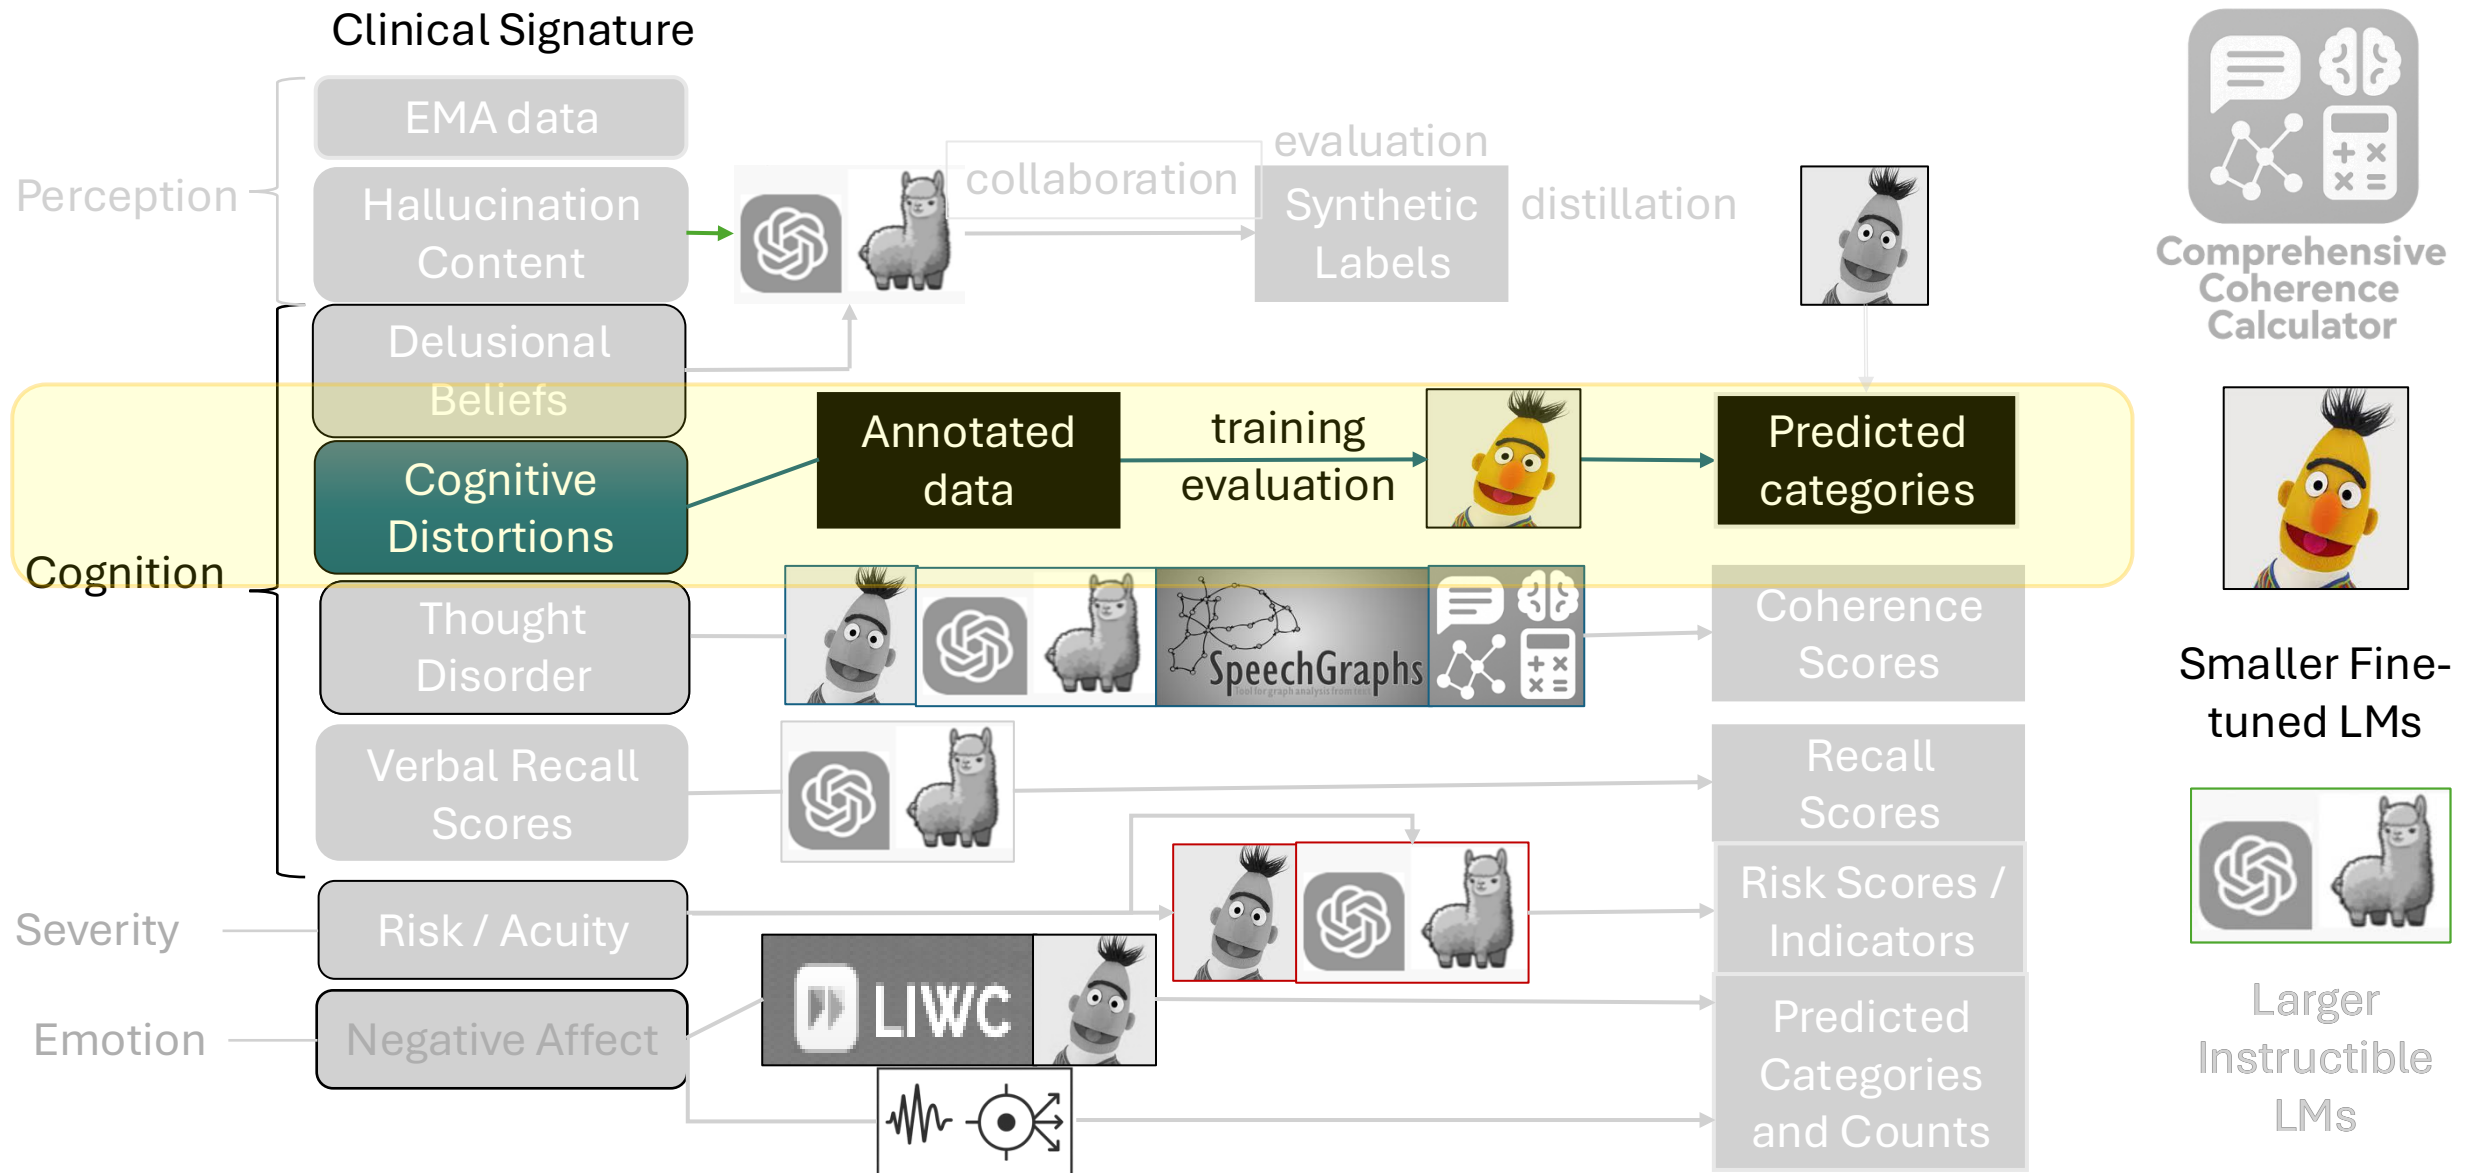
Clinical Signature

Perception

EMA data

Hallucination Content

collaboration

evaluation

Synthetic Labels

distillation

Comprehensive Coherence Calculator

Cognition

Delusional Beliefs

Cognitive Distortions

Annotated data

training

evaluation

Predicted categories

Thought Disorder

SpeechGraphs

Coherence Scores

Smaller Fine-tuned LMs

Verbal Recall Scores

Recall Scores

Severity

Risk / Acuity

Risk Scores / Indicators

Emotion

Negative Affect

LIWC

Predicted Categories and Counts

Larger Instructible LMs